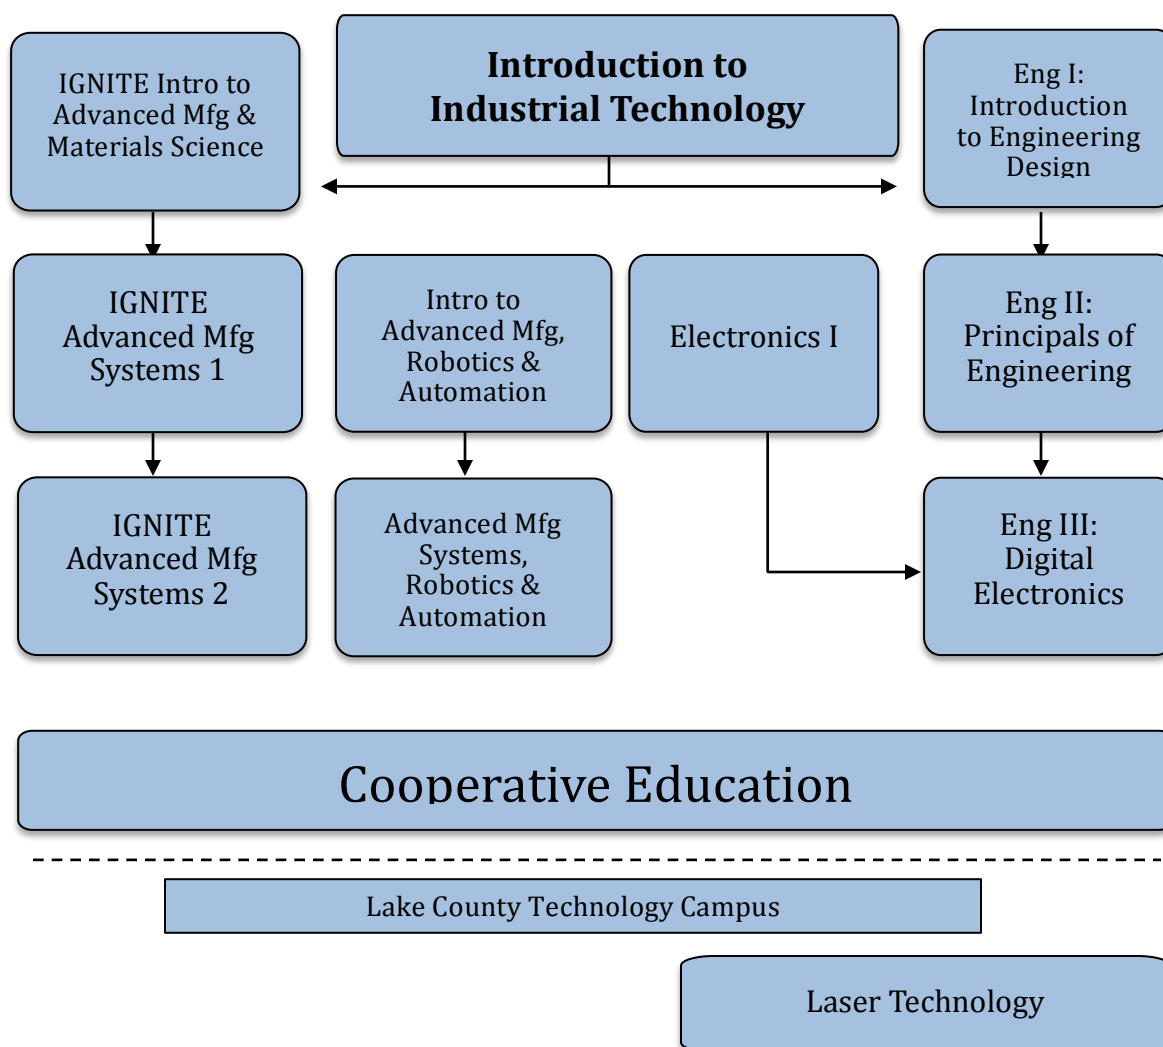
IGNITE Intro to Advanced Mfg & Materials Science

Introduction to Industrial Technology

Eng I: Introduction to Engineering Design

IGNITE Advanced Mfg Systems 1

Intro to Advanced Mfg, Robotics & Automation

Electronics I

Eng II: Principals of Engineering

IGNITE Advanced Mfg Systems 2

Advanced Mfg Systems, Robotics & Automation

Eng III: Digital Electronics

Cooperative Education

Lake County Technology Campus

Laser Technology